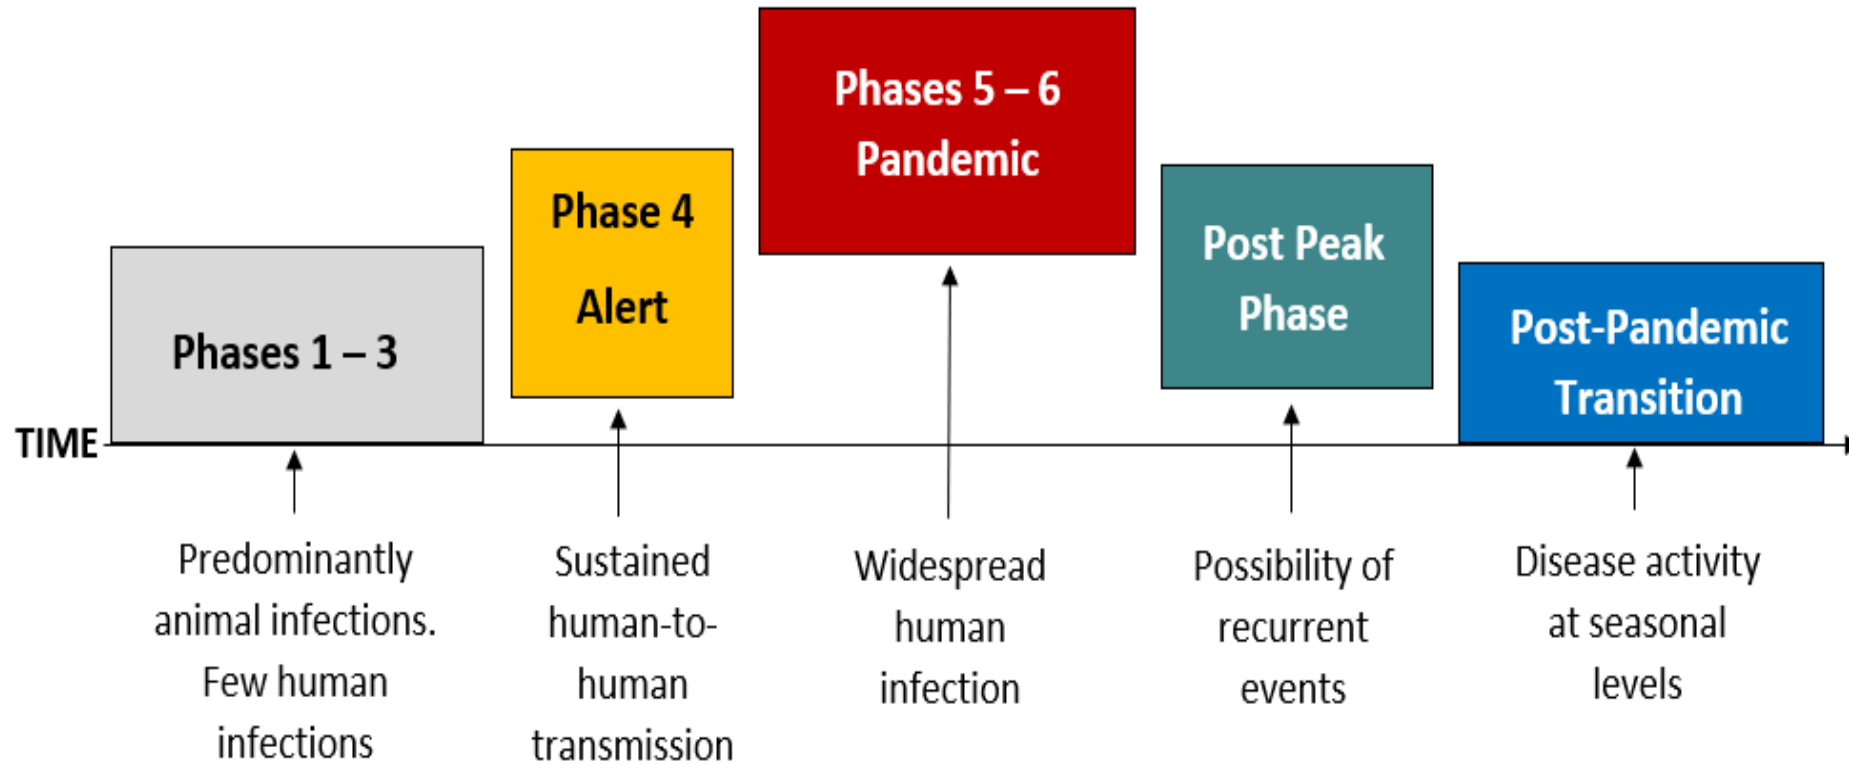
Phases 5 – 6
Pandemic

Phase 4
Alert

Post Peak
Phase

Phases 1 – 3

Post-Pandemic
Transition

TIME

Predominantly animal infections. Few human infections

Sustained human-to-human transmission

Widespread human infection

Possibility of recurrent events

Disease activity at seasonal levels